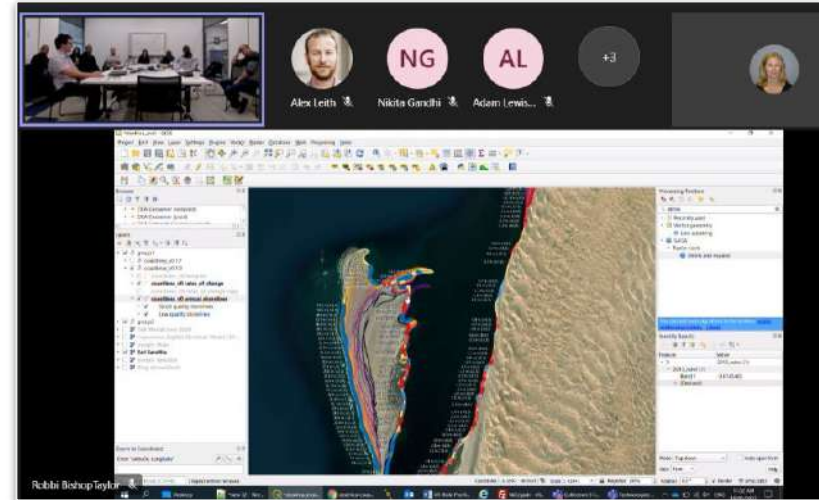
NG

AL

+3

Alex Leith

Nikita Gandhi

Adam Lewis...

Robbi Bishop Taylor

Processing Toolbox

Identify Results

Browser

Layers

coastlines_v0.17

coastlines_v0.18 rates of change

coastlines_v0.18 annual shorelines

Good quality shorelines

Low quality shorelines